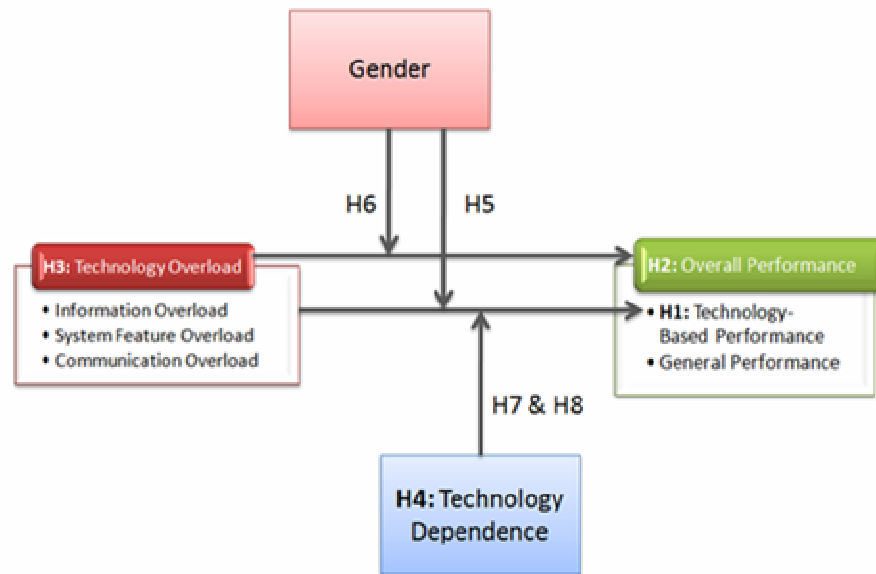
Gender

H6

H5

H3: Technology Overload

• Information Overload
• System Feature Overload
• Communication Overload

H2: Overall Performance

• H1: Technology-Based Performance
• General Performance

H7 & H8

H4: Technology Dependence